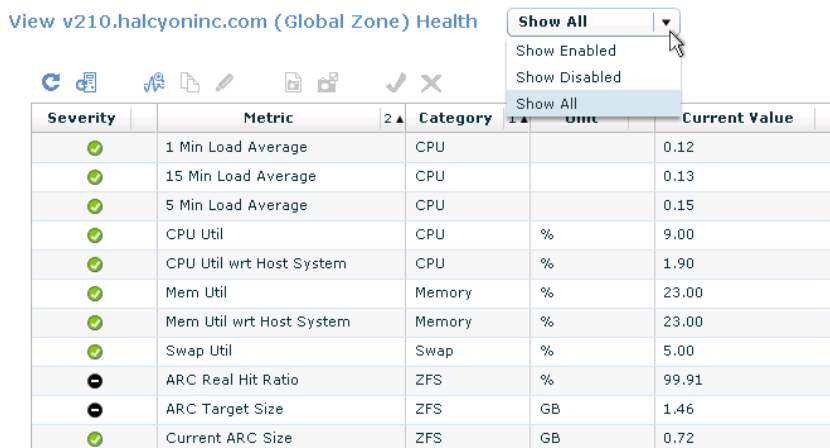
View v210.halcyoninc.com (Global Zone) Health

Show All

Show Enabled
Show Disabled
Show All

| Severity | Metric 2▲ | Category 1▲ | Unit | Current Value |
|---|---|---|---|---|
| | 1 Min Load Average | CPU | | 0.12 |
| | 15 Min Load Average | CPU | | 0.13 |
| | 5 Min Load Average | CPU | | 0.15 |
| | CPU Util | CPU | % | 9.00 |
| | CPU Util wrt Host System | CPU | % | 1.90 |
| | Mem Util | Memory | % | 23.00 |
| | Mem Util wrt Host System | Memory | % | 23.00 |
| | Swap Util | Swap | % | 5.00 |
| | ARC Real Hit Ratio | ZFS | % | 99.91 |
| | ARC Target Size | ZFS | GB | 1.46 |
| | Current ARC Size | ZFS | GB | 0.72 |